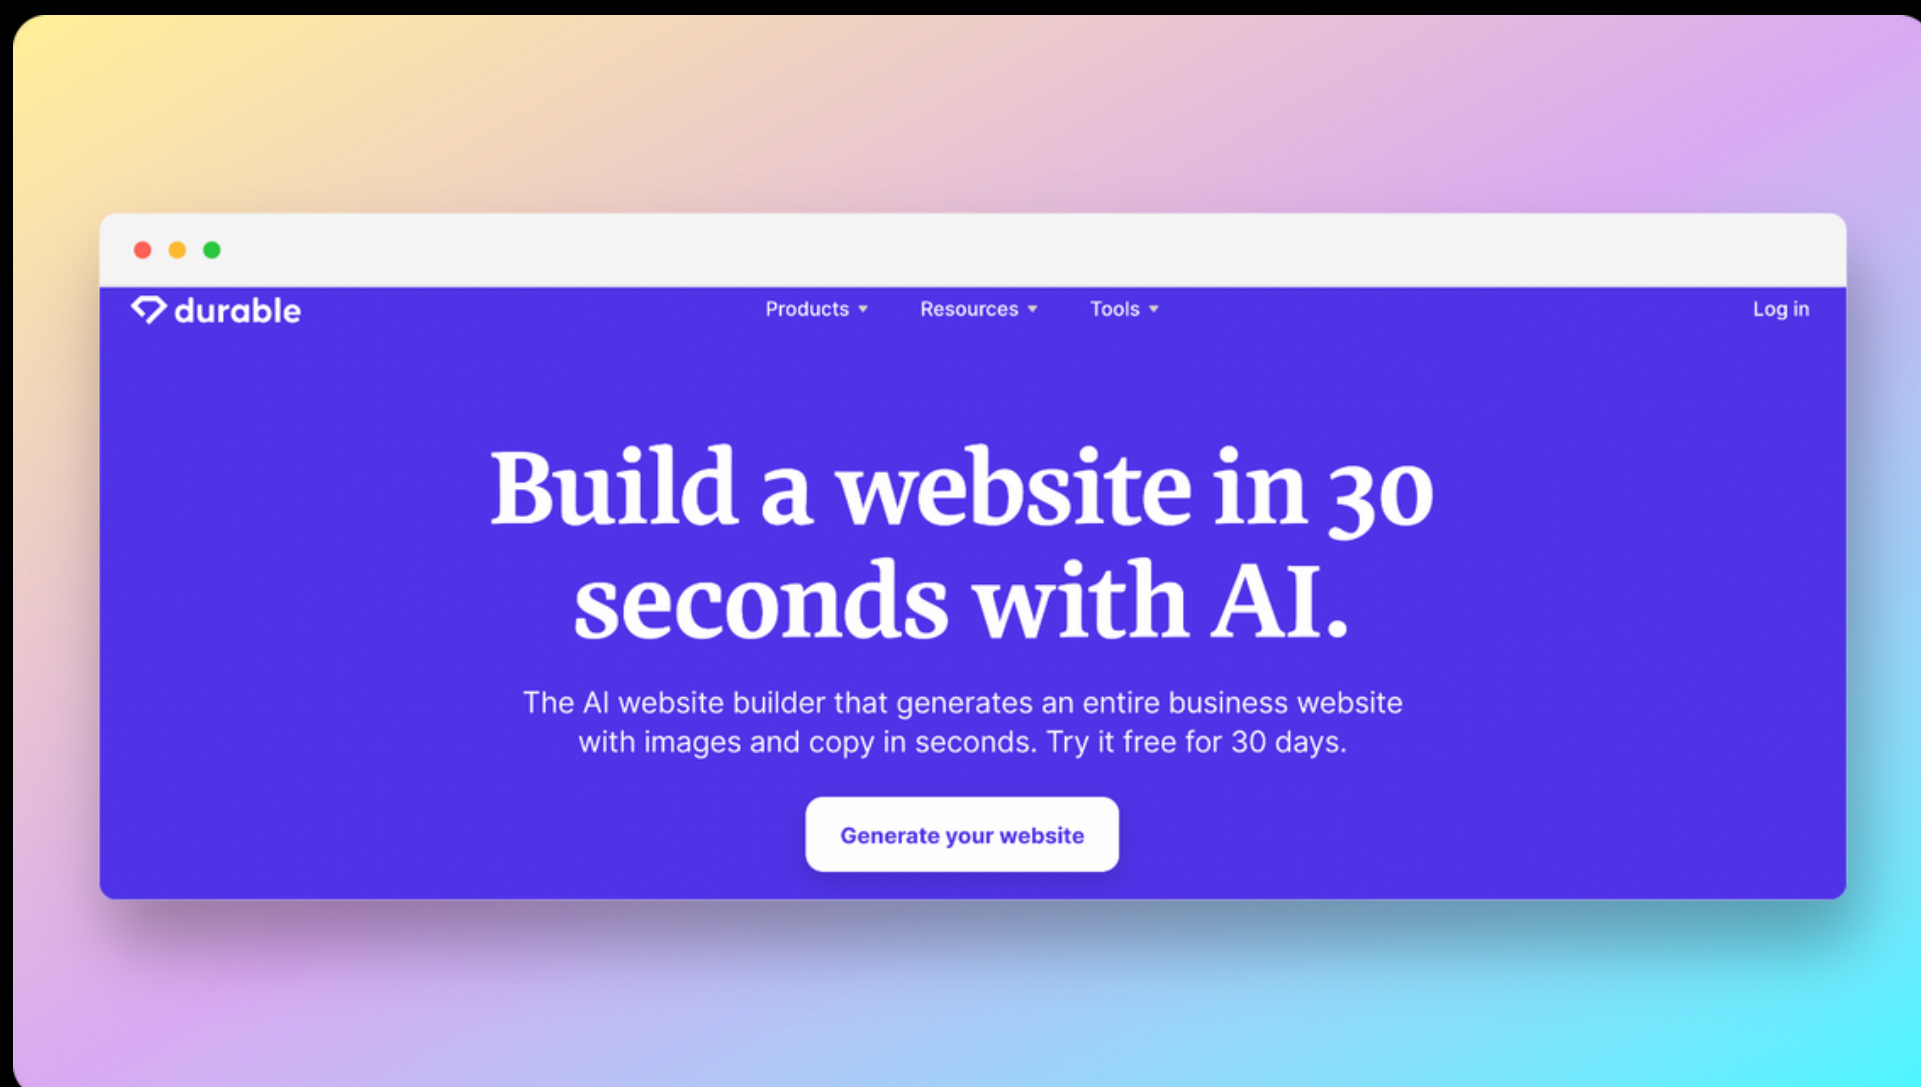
durable

Products ▾ Resources ▾ Tools ▾

Log in

Build a website in 30 seconds with AI.

The AI website builder that generates an entire business website with images and copy in seconds. Try it free for 30 days.

Generate your website